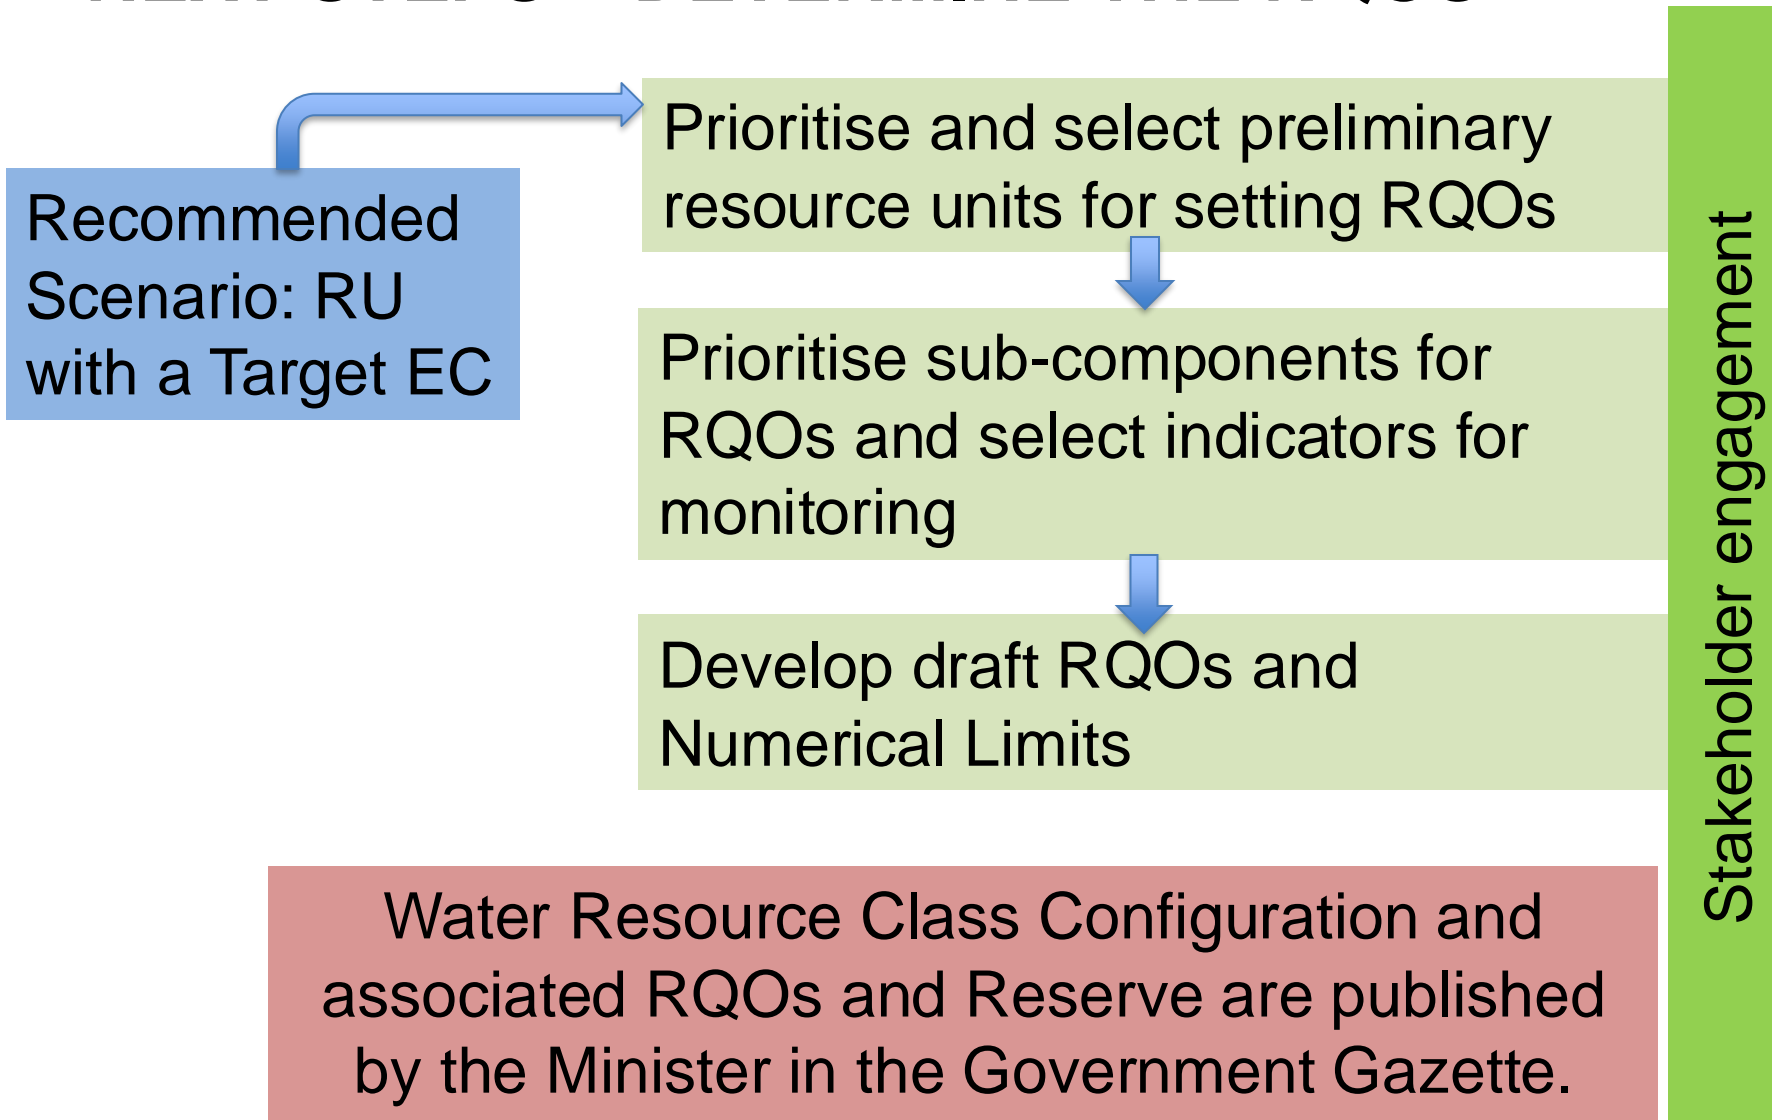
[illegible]

Recommended Scenario: RU with a Target EC

Prioritise and select preliminary resource units for setting RQOs

Prioritise sub-components for RQOs and select indicators for monitoring

Develop draft RQOs and Numerical Limits

Water Resource Class Configuration and associated RQOs and Reserve are published by the Minister in the Government Gazette.

Stakeholder engagement